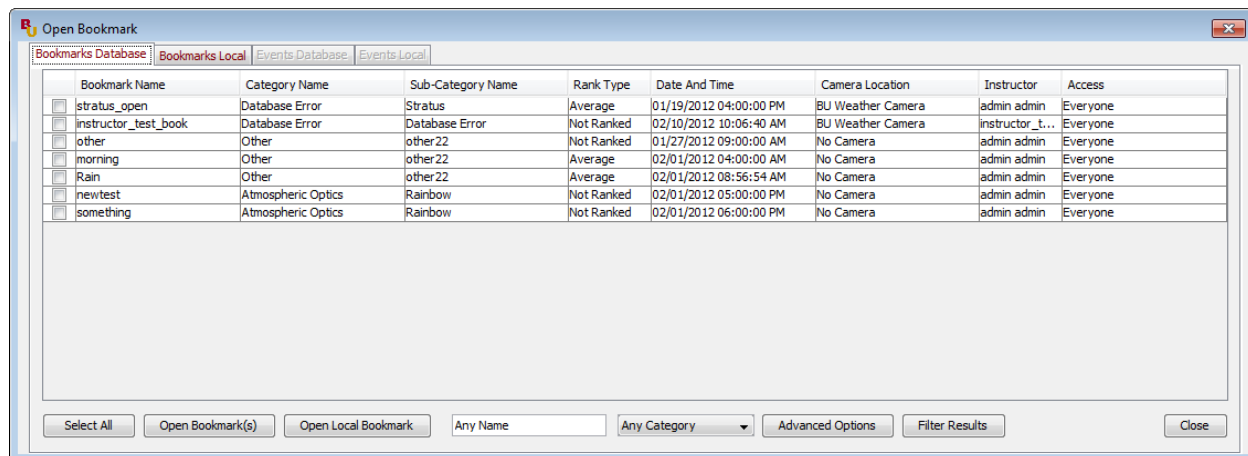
BU Open Bookmark

Bookmarks Database | Bookmarks Local | Events Database | Events Local

| | Bookmark Name | Category Name | Sub-Category Name | Rank Type | Date And Time | Camera Location | Instructor | Access |
|---|---|---|---|---|---|---|---|---|
| | stratus_open | Database Error | Stratus | Average | 01/19/2012 04:00:00 PM | BU Weather Camera | admin admin | Everyone |
| | instructor_test_book | Database Error | Database Error | Not Ranked | 02/10/2012 10:06:40 AM | BU Weather Camera | instructor_t... | Everyone |
| | other | Other | other22 | Not Ranked | 01/27/2012 09:00:00 AM | No Camera | admin admin | Everyone |
| | morning | Other | other22 | Average | 02/01/2012 04:00:00 AM | No Camera | admin admin | Everyone |
| | Rain | Other | other22 | Average | 02/01/2012 08:56:54 AM | No Camera | admin admin | Everyone |
| | newtest | Atmospheric Optics | Rainbow | Not Ranked | 02/01/2012 05:00:00 PM | No Camera | admin admin | Everyone |
| | something | Atmospheric Optics | Rainbow | Not Ranked | 02/01/2012 06:00:00 PM | No Camera | admin admin | Everyone |

Select All | Open Bookmark(s) | Open Local Bookmark | Any Name | Any Category | Advanced Options | Filter Results | Close